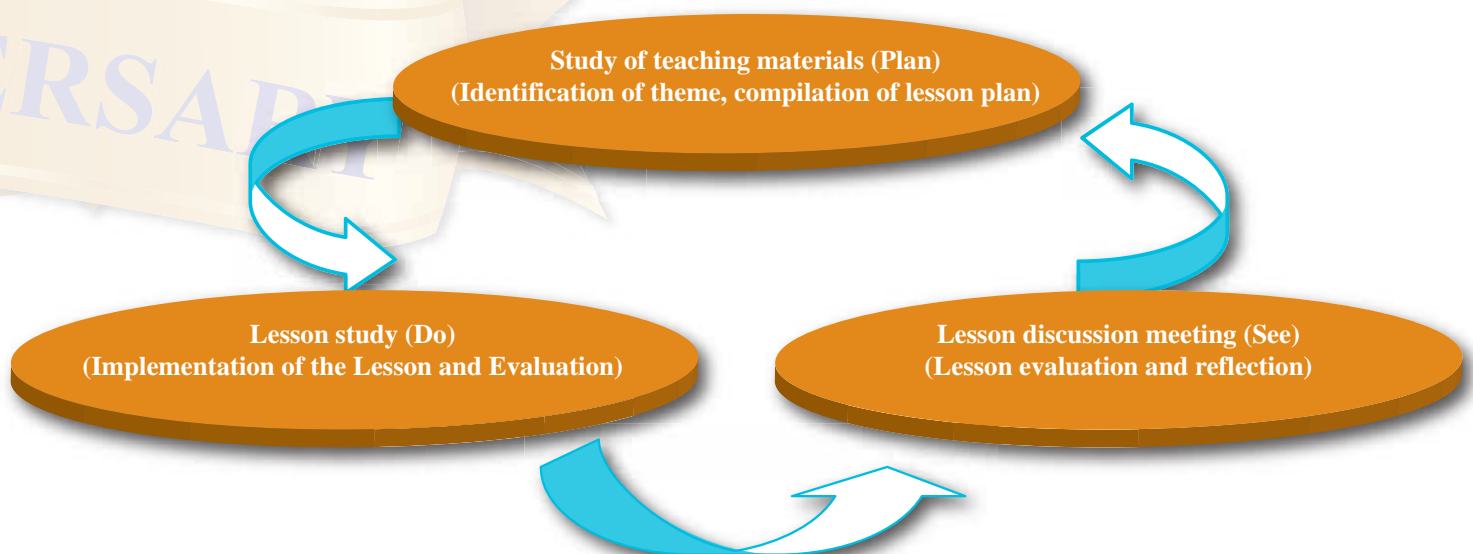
ERSARY

Study of teaching materials (Plan)
(Identification of theme, compilation of lesson plan)

Lesson study (Do)
(Implementation of the Lesson and Evaluation)

Lesson discussion meeting (See)
(Lesson evaluation and reflection)